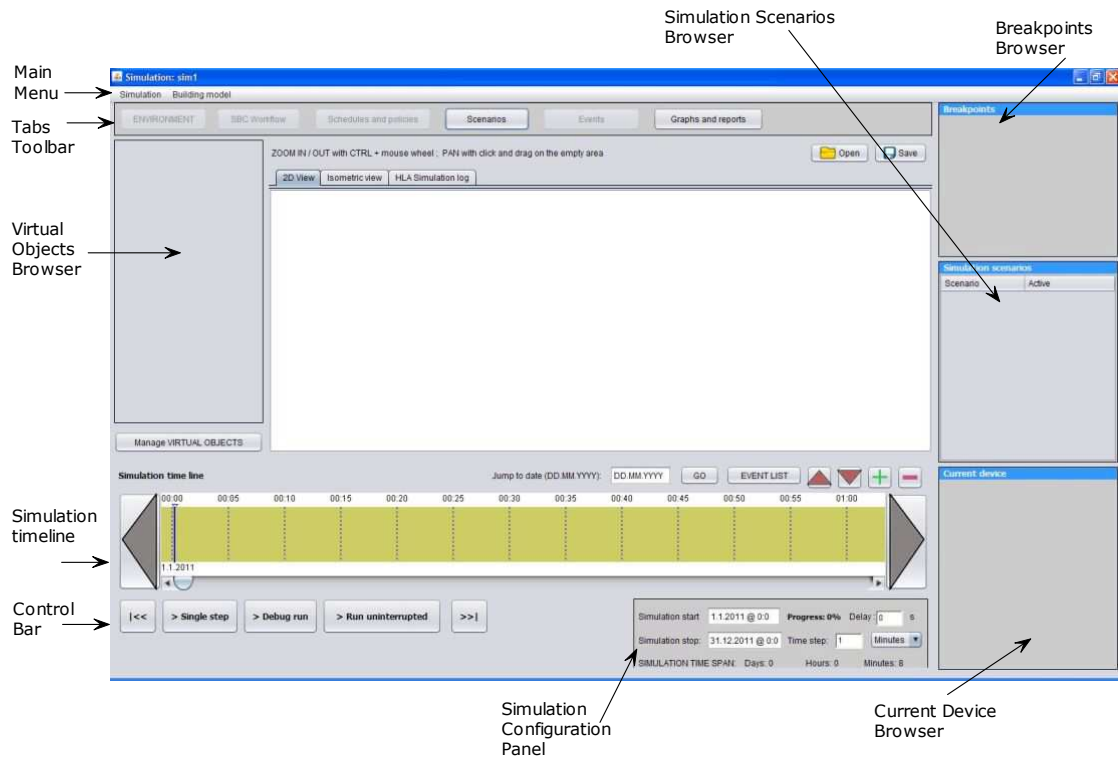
Simulation Scenarios Browser

Breakpoints Browser

Main Menu

Simulation: sim1

Simulation Building model

Tabs Toolbar

ENVIRONMENT SBC Workflow Schedules and policies Scenarios Events Graphs and reports

Breakpoints

ZOOM IN / OUT with CTRL + mouse wheel ; PAN with click and drag on the empty area

Open Save

2D View Isometric view HLA Simulation log

Virtual Objects Browser

Simulation scenarios

| Scenario | Active |
|---|---|

Manage VIRTUAL OBJECTS

Simulation time line

Jump to date (DD.MM.YYYY): DD.MM.YYYY GO EVENT LIST

Current device

Simulation timeline

00:00 00:05 00:10 00:15 00:20 00:25 00:30 00:35 00:40 00:45 00:50 00:55 01:00

1.1.2011

Control Bar

|<< > Single step > Debug run > Run uninterrupted >>|

Simulation start 1.1.2011 @ 0:0 Progress: 0% Delay 0 s

Simulation stop: 31.12.2011 @ 0:0 Time step: 1 Minutes

SIMULATION TIME SPAN: Days: 0 Hours: 0 Minutes: 8

Simulation Configuration Panel

Current Device Browser